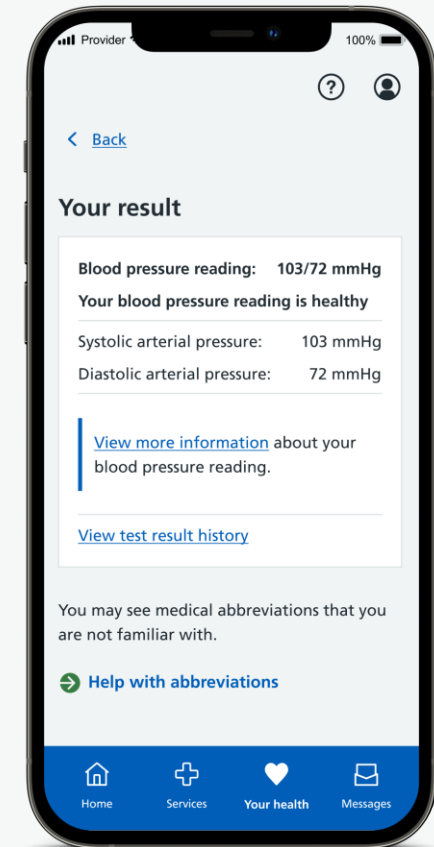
Provider
100%

?

Back

Your result

Blood pressure reading: 103/72 mmHg

Your blood pressure reading is healthy

Systolic arterial pressure: 103 mmHg

Diastolic arterial pressure: 72 mmHg

View more information about your blood pressure reading.

View test result history

You may see medical abbreviations that you are not familiar with.

Help with abbreviations

Home
Services
Your health
Messages